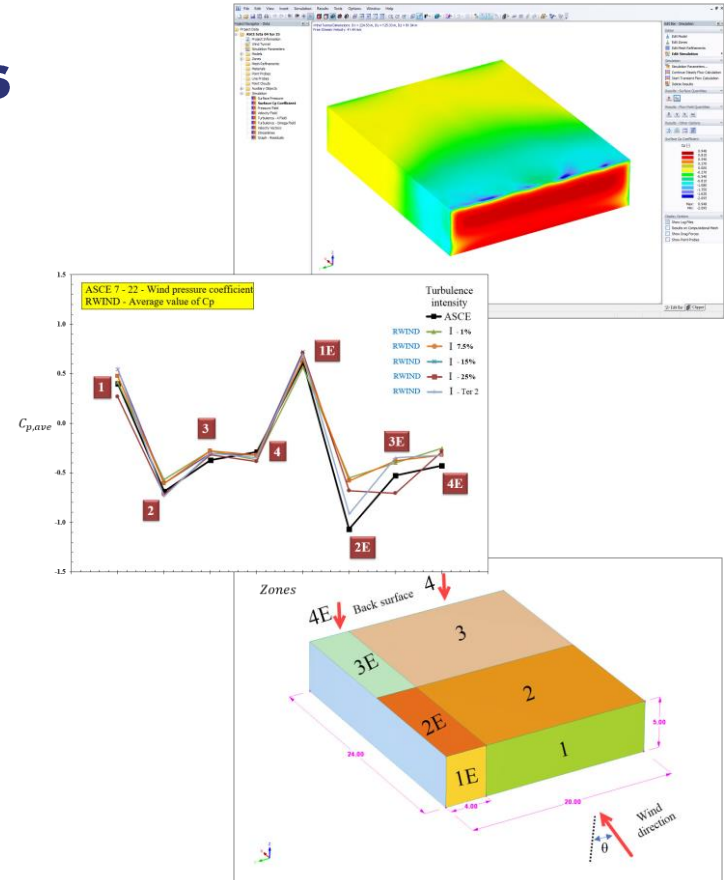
ASCE 7 - 22 - Wind pressure coefficient
RWIND - Average value of Cp

Turbulence intensity
ASCE
RWIND I - 1%
RWIND I - 7.5%
RWIND I - 15%
RWIND I - 25%
RWIND I - Ter 2

1.5
1.0
0.5
0.0
-0.5
-1.0
-1.5

$C_{p,ave}$

1
2
3
4
1E
2E
3E
4E

Zones

4E
Back surface
4
3
3E
2
2E
1
1E
24.00
4.00
20.00
5.00
Wind direction
θ